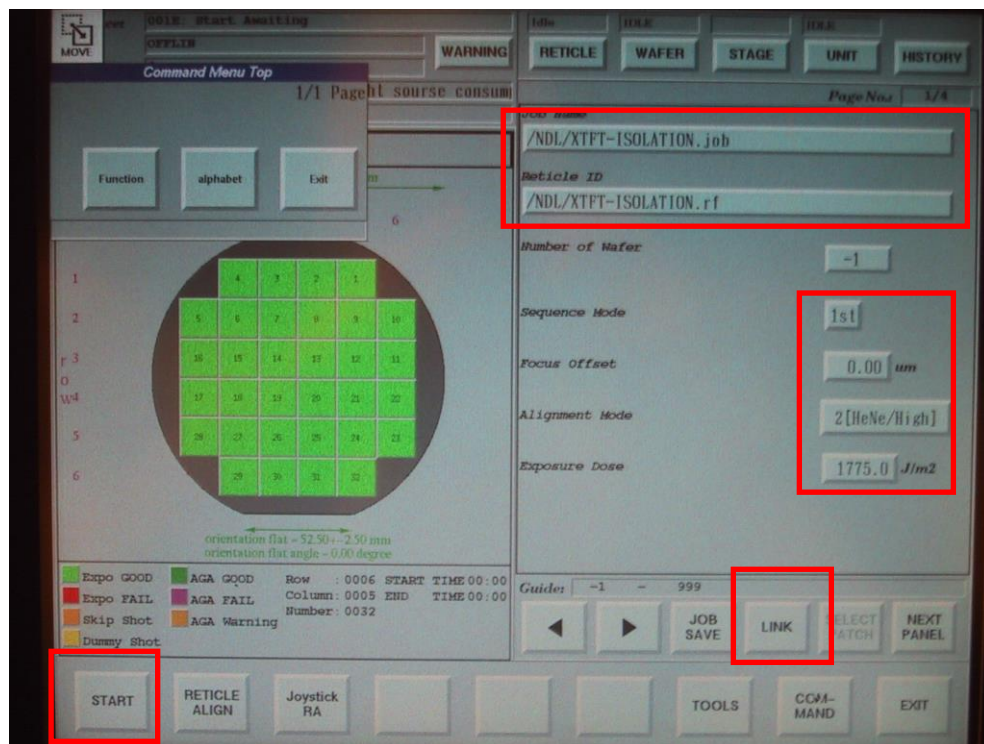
MOVE
0016 Start Awaiting
OFFLIN
WARNING
Idle
IDLE
IDLE
RETICLE
WAFER
STAGE
UNIT
HISTORY
Command Menu Top
1/1 Page
ht sourse consum
Function
alphabet
Exit
Page No.: 1/4
Job Name
/NDL/XTFT-ISOLATION.job
Reticle ID
/NDL/XTFT-ISOLATION.rf
Number of Wafer
-1
Sequence Mode
1st
Focus Offset
0.00 um
Alignment Mode
2[HeNe/High]
Exposure Dose
1775.0 J/m2
6
1
2
3
4
5
6
row
4 3 2 1
5 6 7 8 9 10
16 15 14 13 12 11
17 18 19 20 21 22
28 27 26 25 24 23
29 30 31 32
orientation flat = 52.50+-2.50 mm
orientation flat angle = 0.00 degree
Expo GOOD
AGA GOOD
Expo FAIL
AGA FAIL
Skip Shot
AGA Warning
Dummy Shot
Row : 0006 START TIME 00:00
Column: 0005 END TIME 00:00
Number: 0032
Guide: -1 - 999
JOB SAVE
LINK
SELECT BATCH
NEXT PANEL
START
RETICLE ALIGN
Joystick RA
TOOLS
COM-MAND
EXIT